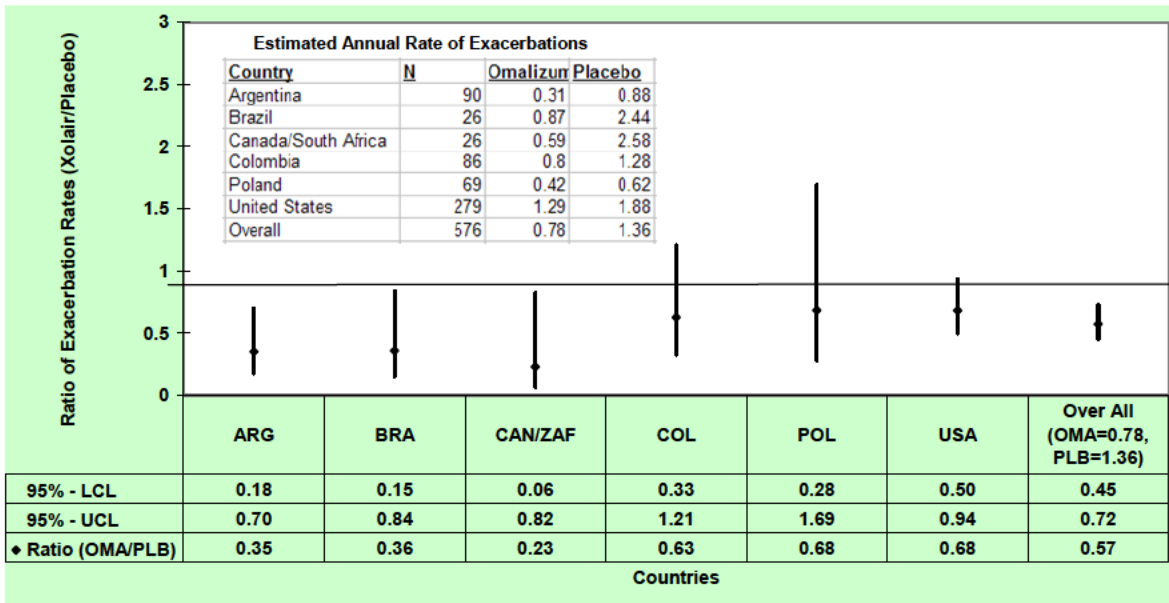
Estimated Annual Rate of Exacerbations

| Country | N | Omalizun | Placebo |
|---|---|---|---|
| Argentina | 90 | 0.31 | 0.88 |
| Brazil | 26 | 0.87 | 2.44 |
| Canada/South Africa | 26 | 0.59 | 2.58 |
| Colombia | 86 | 0.8 | 1.28 |
| Poland | 69 | 0.42 | 0.62 |
| United States | 279 | 1.29 | 1.88 |
| Overall | 576 | 0.78 | 1.36 |

Ratio of Exacerbation Rates (Xolair/Placebo)

3
2.5
2
1.5
1
0.5
0

| | ARG | BRA | CAN/ZAF | COL | POL | USA | Over All (OMA=0.78, PLB=1.36) |
|---|---|---|---|---|---|---|---|
| 95% - LCL | 0.18 | 0.15 | 0.06 | 0.33 | 0.28 | 0.50 | 0.45 |
| 95% - UCL | 0.70 | 0.84 | 0.82 | 1.21 | 1.69 | 0.94 | 0.72 |
| ◆ Ratio (OMA/PLB) | 0.35 | 0.36 | 0.23 | 0.63 | 0.68 | 0.68 | 0.57 |

Countries